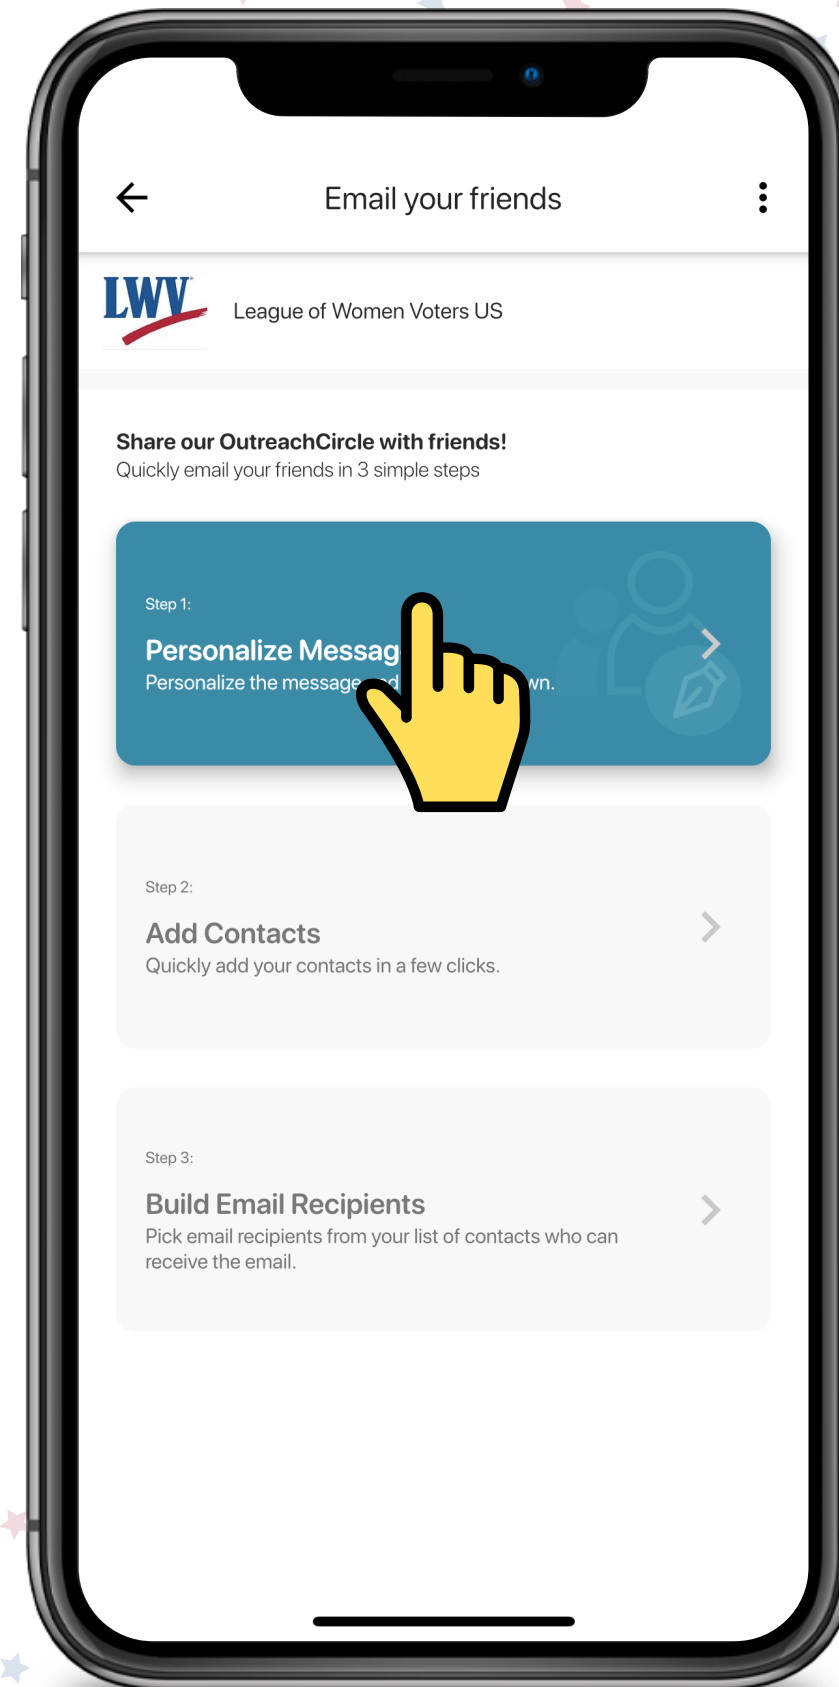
Email your friends

LWV

League of Women Voters US

Share our OutreachCircle with friends!
Quickly email your friends in 3 simple steps

Step 1:
Personalize Messag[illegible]
Personalize the message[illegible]wn.

Step 2:
Add Contacts
Quickly add your contacts in a few clicks.

Step 3:
Build Email Recipients
Pick email recipients from your list of contacts who can receive the email.